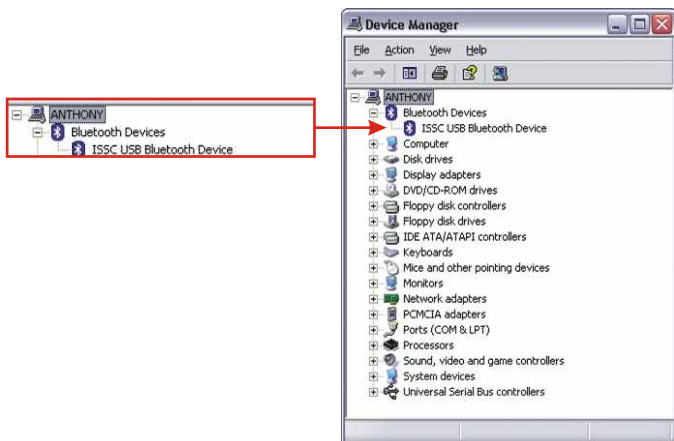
ANTHONY
Bluetooth Devices
ISSC USB Bluetooth Device

Device Manager

File Action View Help

ANTHONY
Bluetooth Devices
ISSC USB Bluetooth Device
Computer
Disk drives
Display adapters
DVD/CD-ROM drives
Floppy disk controllers
Floppy disk drives
IDE ATA/ATAPI controllers
Keyboards
Mice and other pointing devices
Monitors
Network adapters
PCMCIA adapters
Ports (COM & LPT)
Processors
Sound, video and game controllers
System devices
Universal Serial Bus controllers